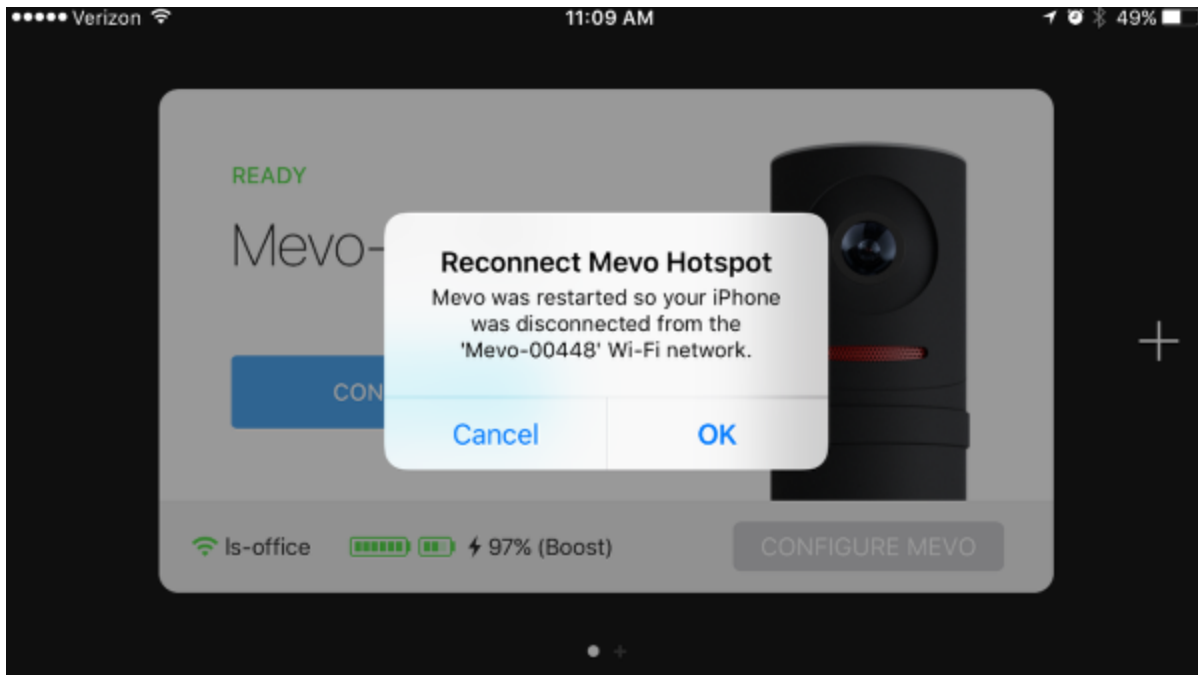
●●●●● Verizon 11:09 AM 49%

READY

Mevo-

CON

Reconnect Mevo Hotspot

Mevo was restarted so your iPhone was disconnected from the 'Mevo-00448' Wi-Fi network.

Cancel OK

+

ls-office 97% (Boost) CONFIGURE MEVO